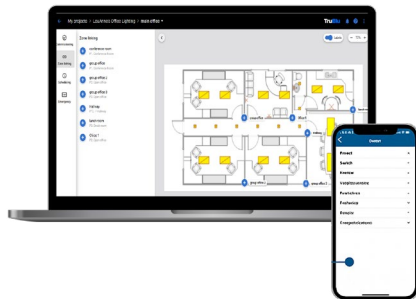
My projects | Lourenco Office Lighting | main office
Trulite
Zone linking
conference room
group office 1
group office 2
group office 3
Hallway
break room
Office 1
group office
Office
Owner
Preset
Switch
Sensor
Ventilation
Functions
Defaults
Groups
Compensations